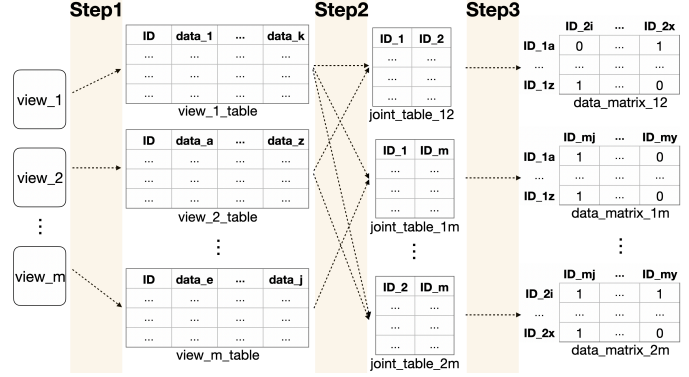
Step1

Step2

Step3

view_1

view_2

⋮

view_m

| ID | data_1 | ... | data_k |
|---|---|---|---|
| ... | ... | ... | ... |
| ... | ... | ... | ... |
| ... | ... | ... | ... |

view_1_table

| ID | data_a | ... | data_z |
|---|---|---|---|
| ... | ... | ... | ... |
| ... | ... | ... | ... |
| ... | ... | ... | ... |

view_2_table

⋮

| ID | data_e | ... | data_j |
|---|---|---|---|
| ... | ... | ... | ... |
| ... | ... | ... | ... |
| ... | ... | ... | ... |

view_m_table

| ID_1 | ID_2 |
|---|---|
| ... | ... |
| ... | ... |
| ... | ... |

joint_table_12

| ID_1 | ID_m |
|---|---|
| ... | ... |
| ... | ... |
| ... | ... |

joint_table_1m

⋮

| ID_2 | ID_m |
|---|---|
| ... | ... |
| ... | ... |
| ... | ... |

joint_table_2m

| | ID_2i | ... | ID_2x |
|---|---|---|---|
| ID_1a | 0 | ... | 1 |
| ... | ... | ... | ... |
| ID_1z | 1 | ... | 0 |

data_matrix_12

| | ID_mj | ... | ID_my |
|---|---|---|---|
| ID_1a | 1 | ... | 0 |
| ... | ... | ... | ... |
| ID_1z | 1 | ... | 0 |

data_matrix_1m

⋮

| | ID_mj | ... | ID_my |
|---|---|---|---|
| ID_2i | 1 | ... | 1 |
| ... | ... | ... | ... |
| ID_2x | 1 | ... | 0 |

data_matrix_2m